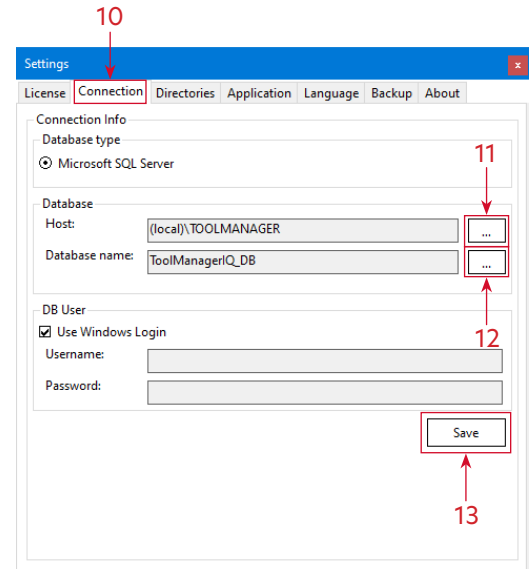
10

Settings

x

License | Connection | Directories | Application | Language | Backup | About

Connection Info

Database type

Microsoft SQL Server

11

Database

Host: (local)\TOOLMANAGER ...

Database name: ToolManagerIQ_DB ...

DB User

12

Use Windows Login

Username:

Password:

Save

13